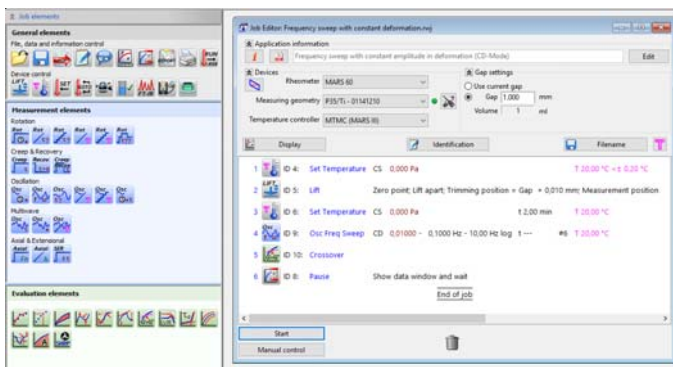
Job elements

General elements
File, data and information control
Device control

Measurement elements
Rotation
Creep & Recovery
Oscillation
Multiwave
Axial & Extensional

Evaluation elements

Job Editor: Frequency sweep with constant deformation.rwj

Application information
Frequency sweep with constant amplitude in deformation (CD-Mode)
Edit

Devices
Rheometer MARS 60
Measuring geometry P35/Ti - 01141210
Temperature controller MTMC (MARS III)

Gap settings
Use current gap
Gap 1.000 mm
Volume 1 ml

Display
Identification
Filename

1 ID 4: Set Temperature CS 0.000 Pa T 20.00 °C +≤ 0.20 °C
2 ID 5: Lift Zero point; Lift apart; Trimming position = Gap + 0.010 mm; Measurement position
3 ID 6: Set Temperature CS 0.000 Pa t 2.00 min T 20.00 °C
4 ID 9: Osc Freq Sweep CD 0.01000 - 0.1000 Hz - 10.00 Hz log 1 --- #6 T 20.00 °C
5 ID 10: Crossover
6 ID 8: Pause Show data window and wait
End of job

Start
Manual control